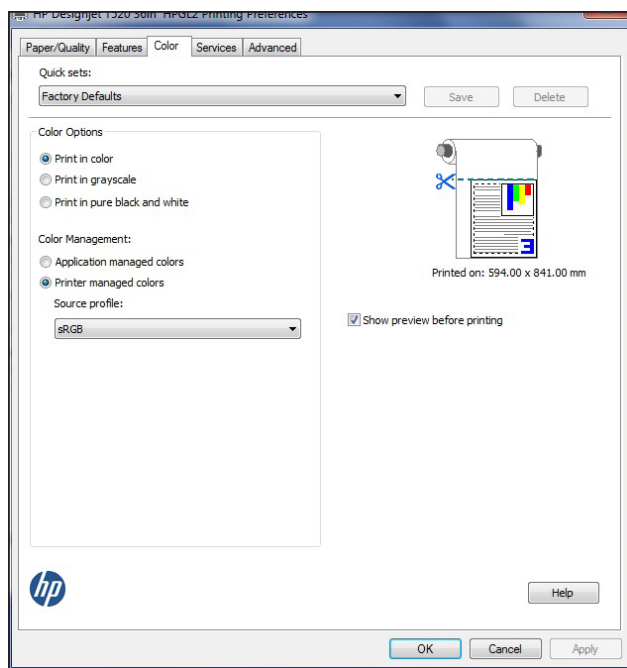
HP Designjet T520 36in HPGL2 Printing Preferences

Paper/Quality | Features | Color | Services | Advanced

Quick sets:
Factory Defaults
Save
Delete

Color Options
Print in color
Print in grayscale
Print in pure black and white

Color Management:
Application managed colors
Printer managed colors
Source profile:
sRGB

Printed on: 594.00 x 841.00 mm

Show preview before printing

hp

Help

OK
Cancel
Apply